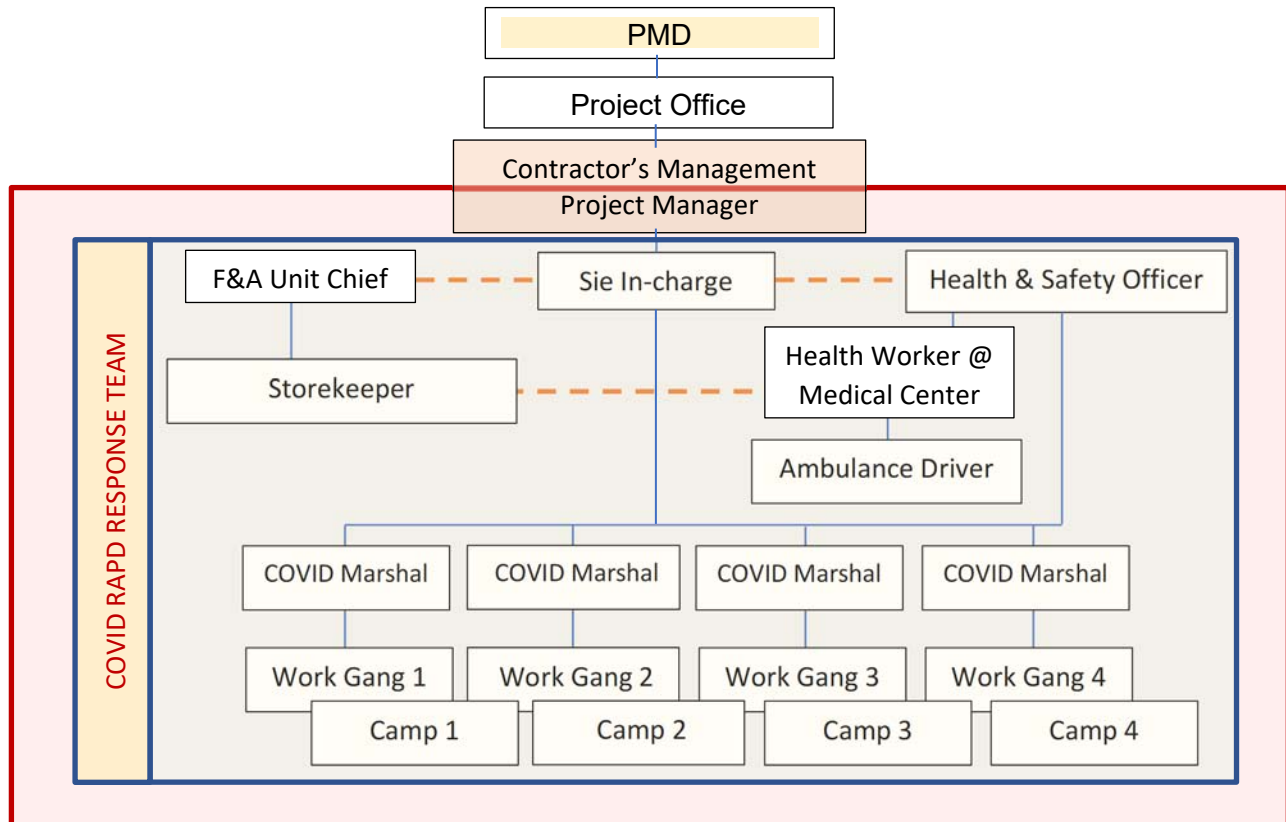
PMD

Project Office

Contractor’s Management

Project Manager

COVID RAPD RESPONSE TEAM

F&A Unit Chief

Sie In-charge

Health & Safety Officer

Storekeeper

Health Worker @ Medical Center

Ambulance Driver

COVID Marshal

COVID Marshal

COVID Marshal

COVID Marshal

Work Gang 1

Work Gang 2

Work Gang 3

Work Gang 4

Camp 1

Camp 2

Camp 3

Camp 4